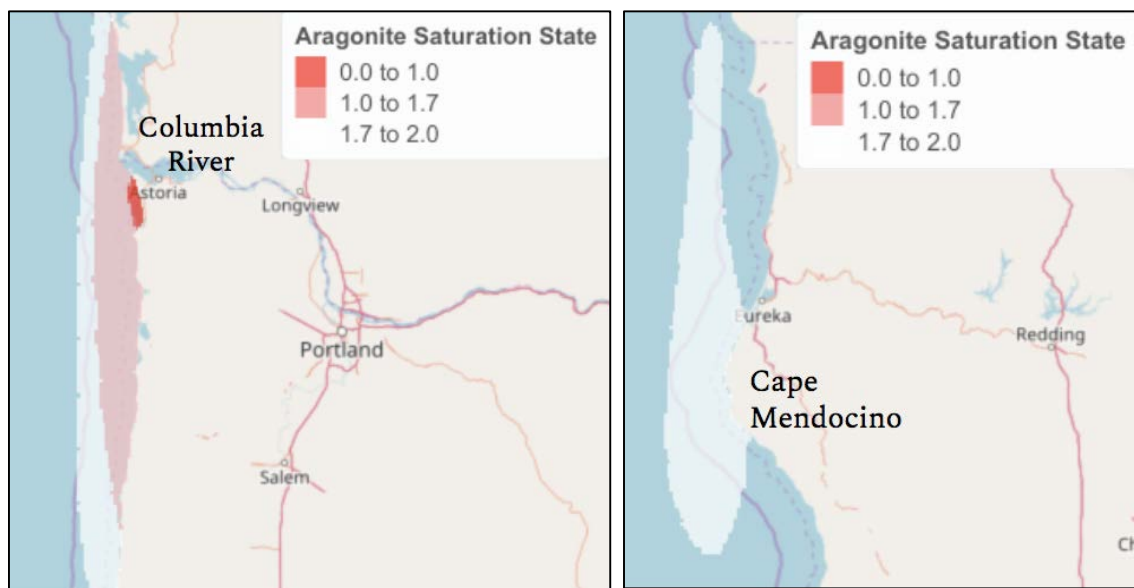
Aragonite Saturation State
0.0 to 1.0
1.0 to 1.7
1.7 to 2.0

Columbia River
Astoria
Longview
Portland
Salem

Aragonite Saturation State
0.0 to 1.0
1.0 to 1.7
1.7 to 2.0

Eureka
Redding
Cape Mendocino
Ch